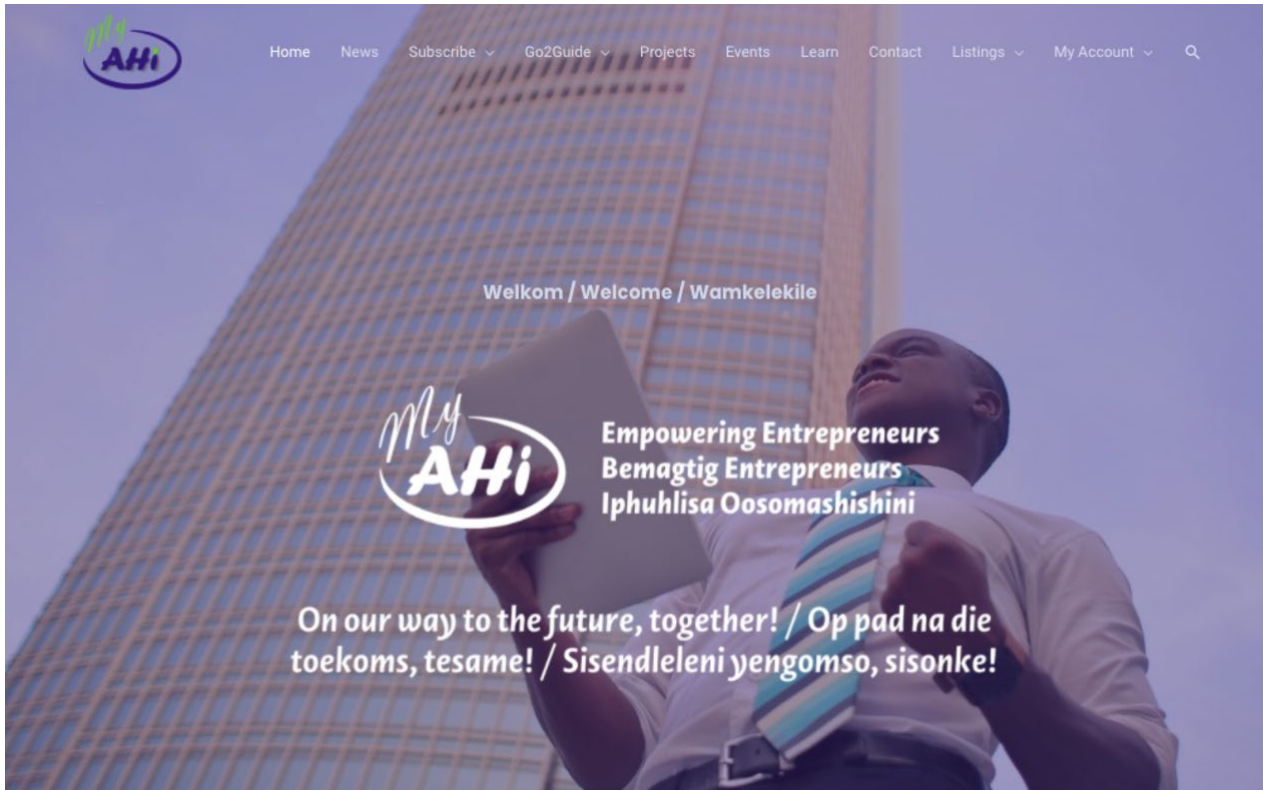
My AHi

Home News Subscribe Go2Guide Projects Events Learn Contact Listings My Account

Welkom / Welcome / Wamkelekile

My AHi

Empowering Entrepreneurs
Bemagtig Entrepreneurs
Iphuhlisa Oosomashishini

On our way to the future, together! / Op pad na die toekoms, tesame! / Sisendleleni yengomso, sisonke!